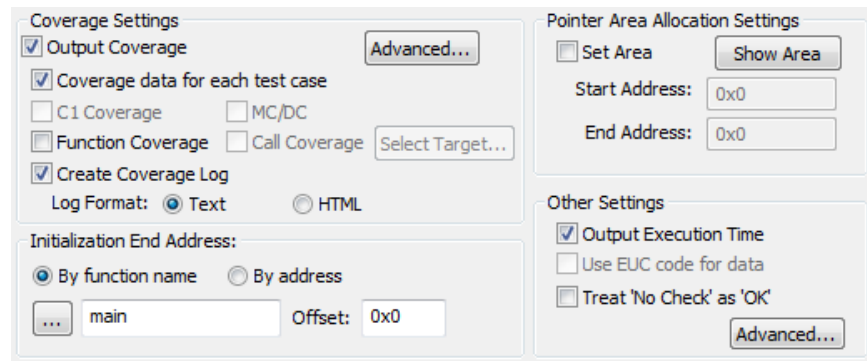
Coverage Settings

Output Coverage

Advanced...

Coverage data for each test case

C1 Coverage

MC/DC

Function Coverage

Call Coverage

Select Target...

Create Coverage Log

Log Format: Text HTML

Initialization End Address:

By function name By address

... main Offset: 0x0

Pointer Area Allocation Settings

Set Area

Show Area

Start Address: 0x0

End Address: 0x0

Other Settings

Output Execution Time

Use EUC code for data

Treat 'No Check' as 'OK'

Advanced...